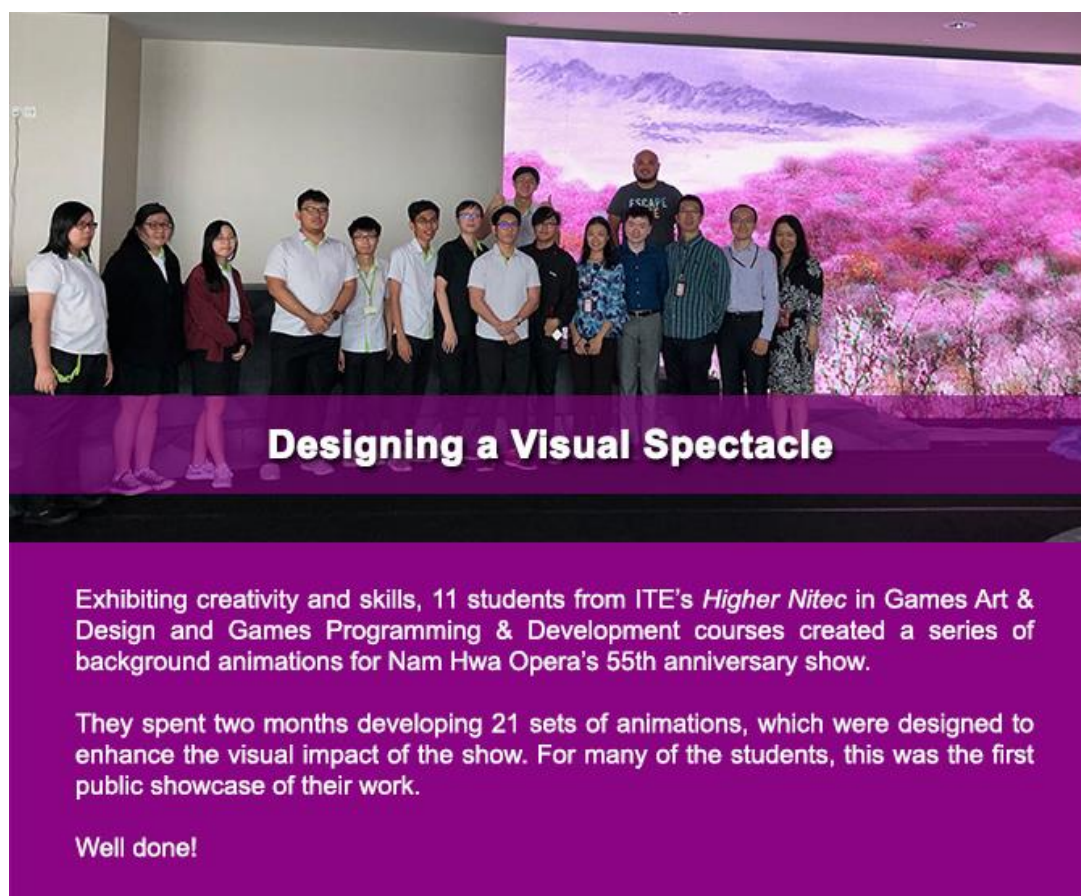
Designing a Visual Spectacle

Exhibiting creativity and skills, 11 students from ITE's *Higher Nitec* in Games Art & Design and Games Programming & Development courses created a series of background animations for Nam Hwa Opera's 55th anniversary show.

They spent two months developing 21 sets of animations, which were designed to enhance the visual impact of the show. For many of the students, this was the first public showcase of their work.

Well done!